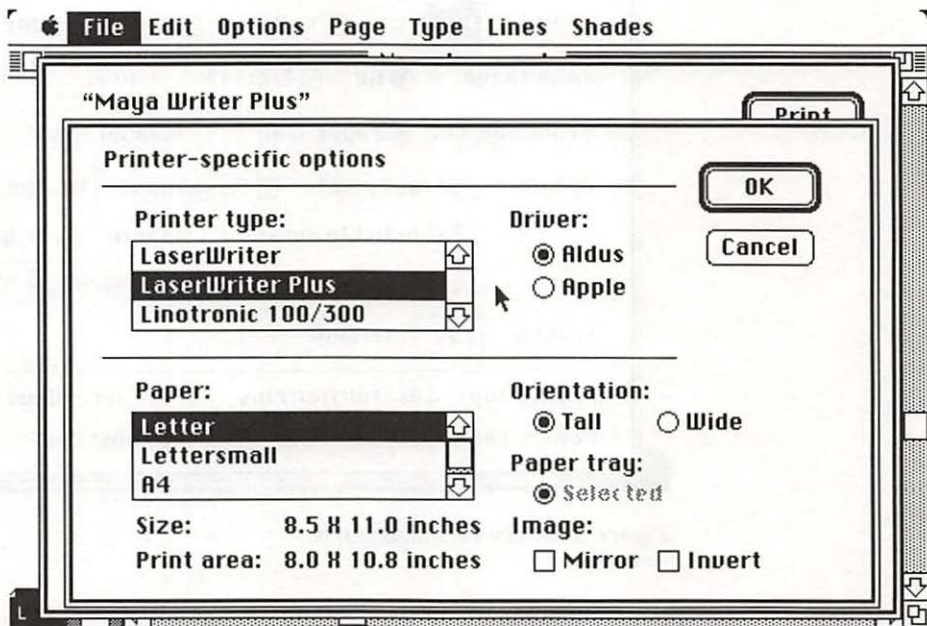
File Edit Options Page Type Lines Shades

"Maya Writer Plus"

Print

Printer-specific options

OK

Cancel

Printer type:

LaserWriter
LaserWriter Plus
Linotronic 100/300

Driver:
◉ Aldus
○ Apple

Paper:

Letter
Lettersmall
A4

Orientation:
◉ Tall ○ Wide

Paper tray:
◉ Selected

Size: 8.5 X 11.0 inches

Print area: 8.0 X 10.8 inches

Image:
☐ Mirror ☐ Invert

L